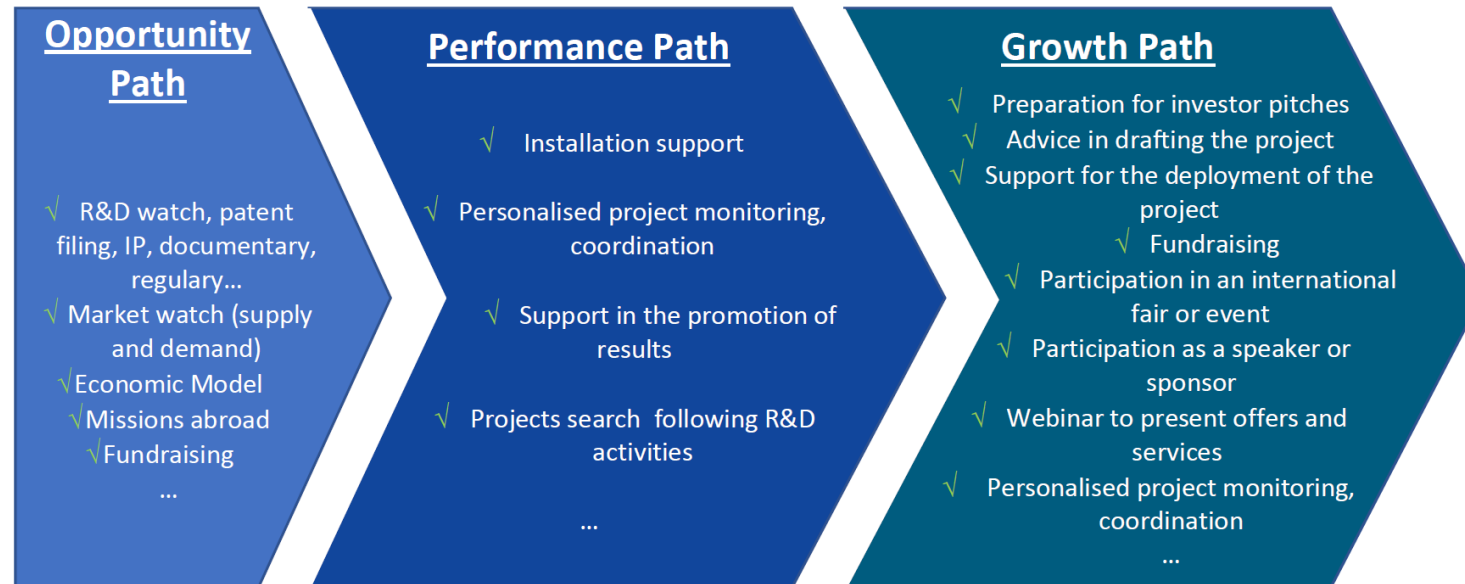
Opportunity Path

√ R&D watch, patent filing, IP, documentary, regulary…
√ Market watch (supply and demand)
√Economic Model
√Missions abroad
√Fundraising
…

Performance Path

√ Installation support

√ Personalised project monitoring, coordination

√ Support in the promotion of results

√ Projects search following R&D activities

…

Growth Path

√ Preparation for investor pitches
√ Advice in drafting the project
√ Support for the deployment of the project
√ Fundraising
√ Participation in an international fair or event
√ Participation as a speaker or sponsor
√ Webinar to present offers and services
√ Personalised project monitoring, coordination
…